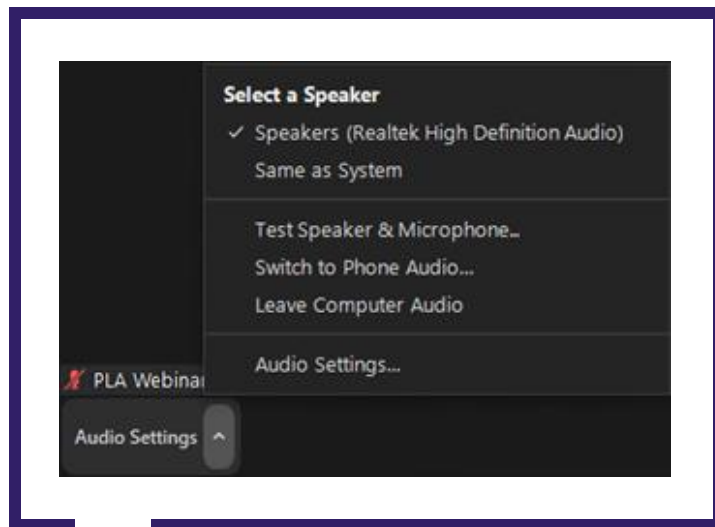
Select a Speaker
✓ Speakers (Realtek High Definition Audio)
Same as System

Test Speaker & Microphone...
Switch to Phone Audio...
Leave Computer Audio

Audio Settings...

PLA Webinar

Audio Settings ^